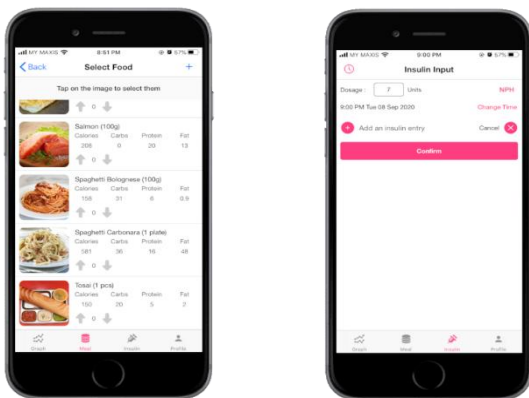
MY MAXIS 8:51 PM 57%

Back Select Food +

Tap on the image to select them

0

Salmon (100g)

| Calories | Carbs | Protein | Fat |
|---|---|---|---|
| 206 | 0 | 20 | 13 |

0

Spaghetti Bolognese (100g)

| Calories | Carbs | Protein | Fat |
|---|---|---|---|
| 158 | 31 | 6 | 0.9 |

0

Spaghetti Carbonara (1 plate)

| Calories | Carbs | Protein | Fat |
|---|---|---|---|
| 581 | 36 | 16 | 48 |

0

Tosai (1 pcs)

| Calories | Carbs | Protein | Fat |
|---|---|---|---|
| 150 | 20 | 5 | 2 |

0

Graph Meal Insulin Profile

MY MAXIS 9:00 PM 57%

Insulin Input

Dosage: 7 Units NPH

9:00 PM Tue 08 Sep 2020 Change Time

+ Add an insulin entry Cancel ×

Confirm

Graph Meal Insulin Profile